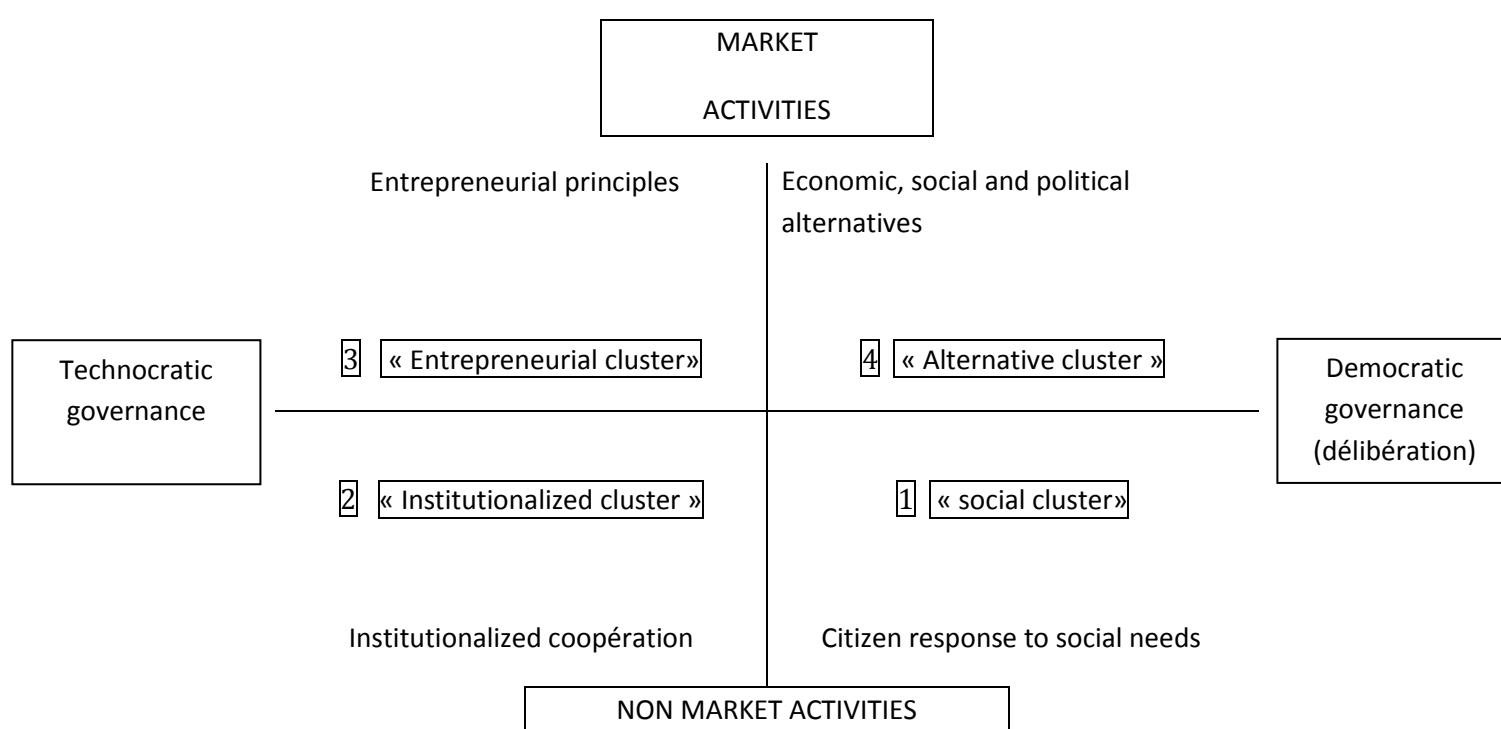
MARKET

ACTIVITIES

Entrepreneurial principles

Economic, social and political alternatives

Technocratic governance

3 « Entrepreneurial cluster»

4 « Alternative cluster »

Democratic governance (délibération)

2 « Institutionalized cluster »

1 « social cluster»

Institutionalized coopération

Citizen response to social needs

NON MARKET ACTIVITIES